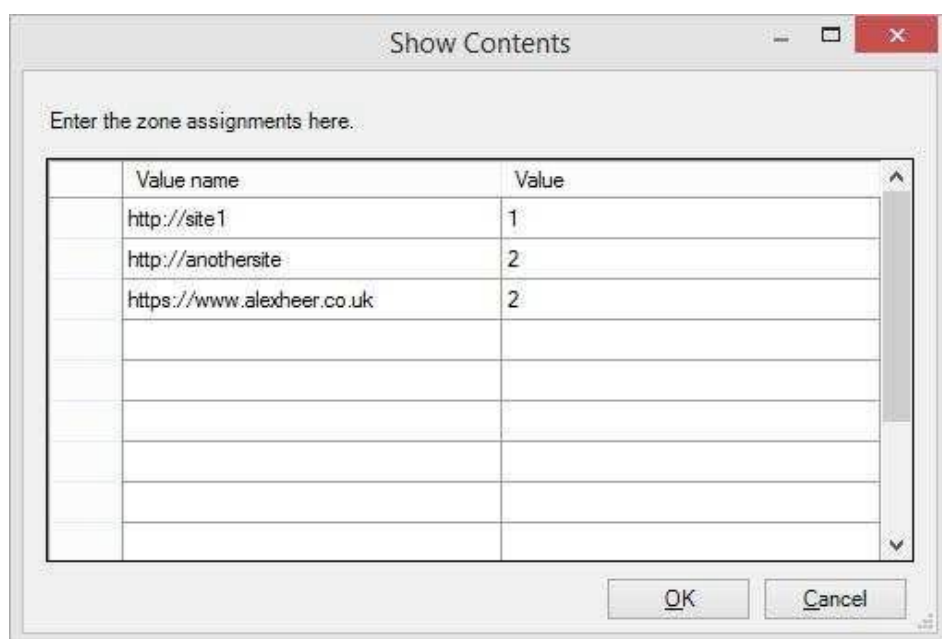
Show Contents

Enter the zone assignments here.

| | Value name | Value |
|---|---|---|
| | http://site1 | 1 |
| | http://anothersite | 2 |
| | https://www.alexheer.co.uk | 2 |
| | | |
| | | |
| | | |
| | | |
| | | |
| | | |
| | | |

OK Cancel